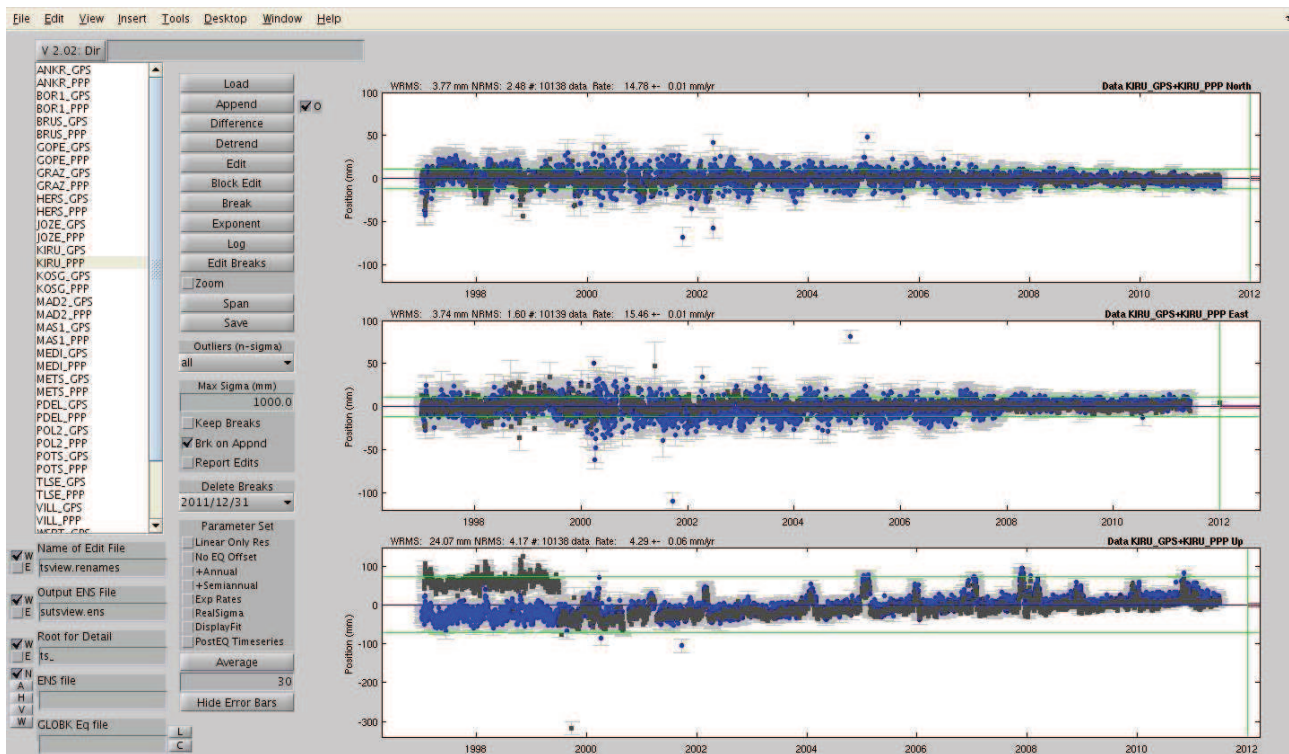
File Edit View Insert Tools Desktop Window Help

V 2.02: Dir

ANKR_GPS
ANKR_PPP
BOR1_GPS
BOR1_PPP
BRUS_GPS
BRUS_PPP
GOPE_GPS
GOPE_PPP
GRAZ_GPS
GRAZ_PPP
HERS_GPS
HERS_PPP
JOZE_GPS
JOZE_PPP
KIRU_GPS
KIRU_PPP
KOSG_GPS
KOSG_PPP
MAD2_GPS
MAD2_PPP
MAS1_GPS
MAS1_PPP
MEDI_GPS
MEDI_PPP
METS_GPS
METS_PPP
PDEL_GPS
PDEL_PPP
POL2_GPS
POL2_PPP
POTS_GPS
POTS_PPP
TLSE_GPS
TLSE_PPP
VILL_GPS
VILL_PPP
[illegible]

Load
Append
O
Difference
Detrend
Edit
Block Edit
Break
Exponent
Log
Edit Breaks
Zoom
Span
Save
Outliers (n-sigma)
all
Max Sigma (mm)
1000.0
Keep Breaks
Brk on Appnd
Report Edits
Delete Breaks
2011/12/31
Parameter Set
Linear Only Res
No EQ Offset
+Annual
+Semiannual
Exp Rates
RealSigma
DisplayFit
PostEQ Timeseries
Average
30
Hide Error Bars

W
E
Name of Edit File
tsview.renames
W
E
Output ENS File
sutsview.ens
W
E
Root for Detail
ts_
N
A
H
V
W
ENS file
GLOBK Eq file
L
C

WRMS: 3.77 mm NRMS: 2.48 #: 10138 data Rate: 14.78 +- 0.01 mm/yr
Data KIRU_GPS+KIRU_PPP North
Position (mm)
100
50
0
-50
-100
1998 2000 2002 2004 2006 2008 2010 2012

WRMS: 3.74 mm NRMS: 1.60 #: 10139 data Rate: 15.46 +- 0.01 mm/yr
Data KIRU_GPS+KIRU_PPP East
Position (mm)
100
50
0
-50
-100
1998 2000 2002 2004 2006 2008 2010 2012

WRMS: 24.07 mm NRMS: 4.17 #: 10138 data Rate: 4.29 +- 0.06 mm/yr
Data KIRU_GPS+KIRU_PPP Up
Position (mm)
100
0
-100
-200
-300
1998 2000 2002 2004 2006 2008 2010 2012